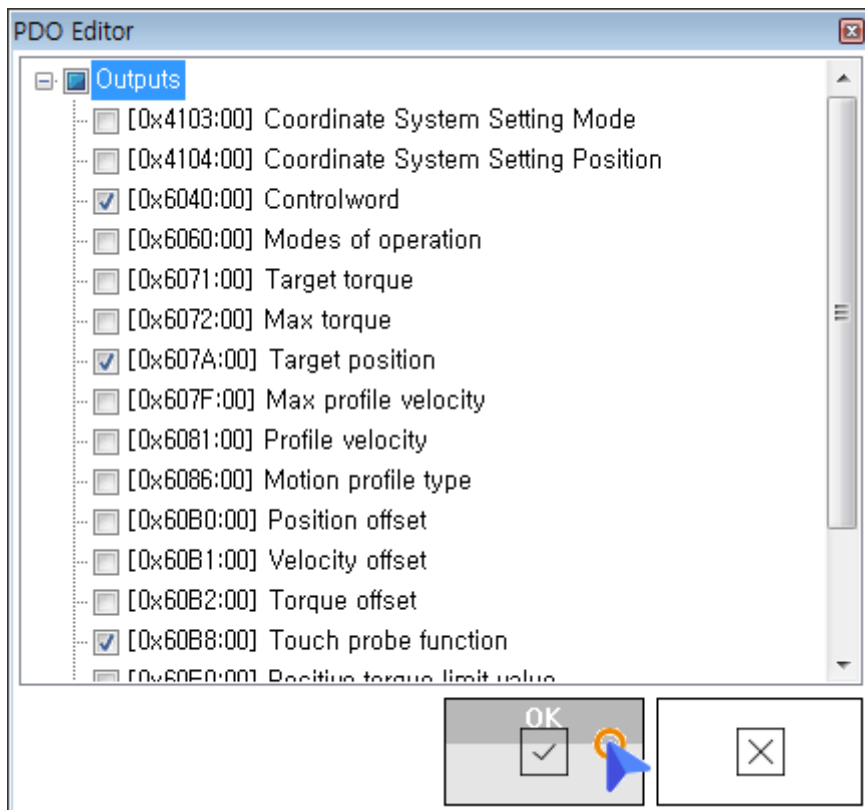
PDO Editor

Outputs

[0x4103:00] Coordinate System Setting Mode

[0x4104:00] Coordinate System Setting Position

[0x6040:00] Controlword

[0x6060:00] Modes of operation

[0x6071:00] Target torque

[0x6072:00] Max torque

[0x607A:00] Target position

[0x607F:00] Max profile velocity

[0x6081:00] Profile velocity

[0x6086:00] Motion profile type

[0x60B0:00] Position offset

[0x60B1:00] Velocity offset

[0x60B2:00] Torque offset

[0x60B8:00] Touch probe function

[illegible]

OK